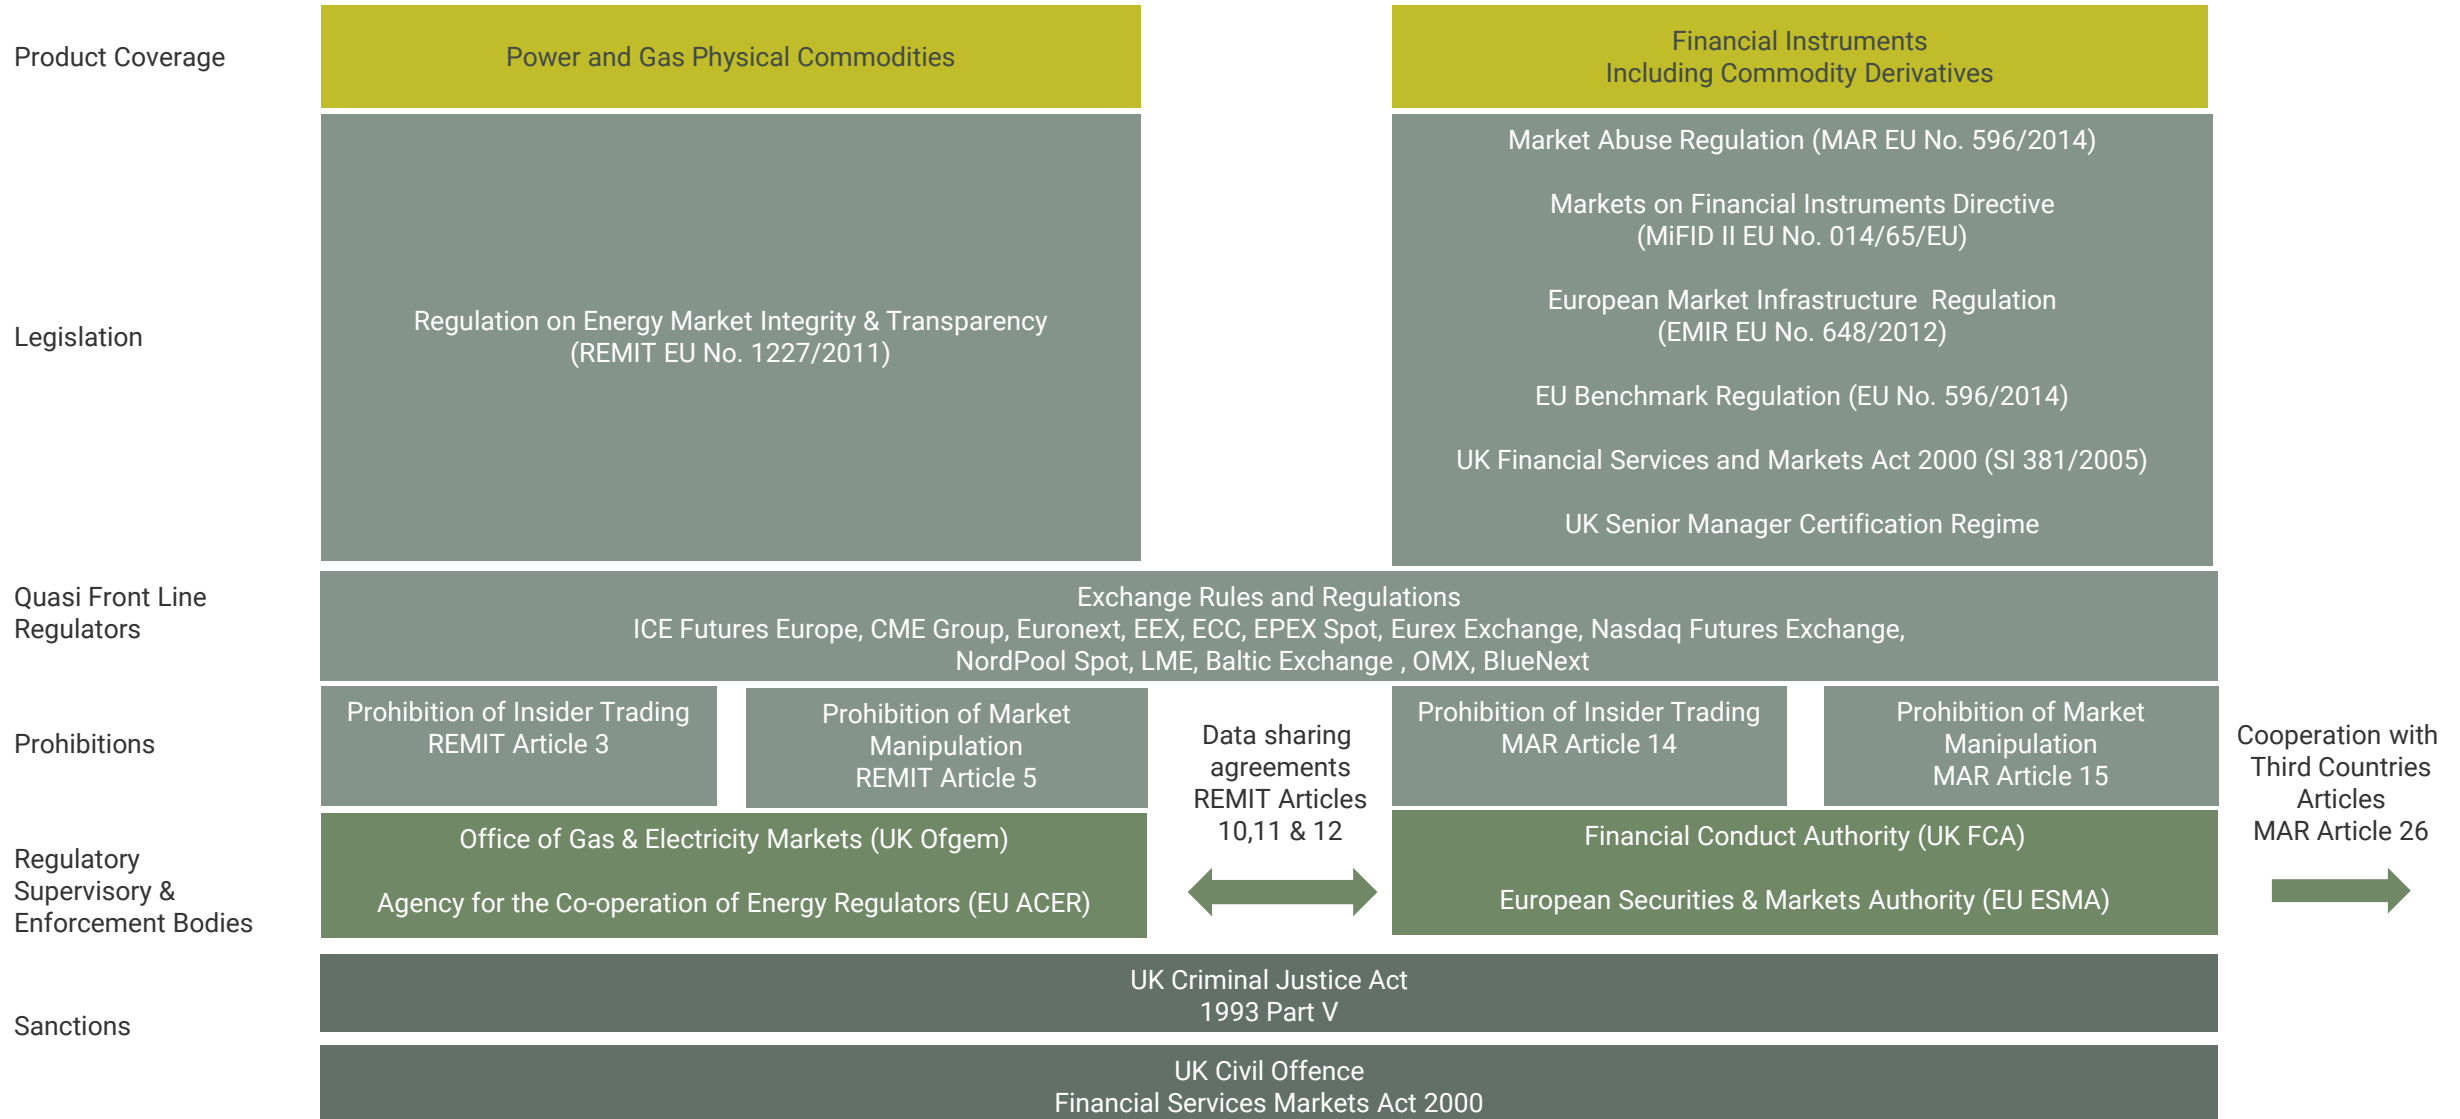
Product Coverage

Power and Gas Physical Commodities

Financial Instruments
Including Commodity Derivatives

Legislation

Regulation on Energy Market Integrity & Transparency
(REMIT EU No. 1227/2011)

Market Abuse Regulation (MAR EU No. 596/2014)

Markets on Financial Instruments Directive
(MiFID II EU No. 014/65/EU)

European Market Infrastructure Regulation
(EMIR EU No. 648/2012)

EU Benchmark Regulation (EU No. 596/2014)

UK Financial Services and Markets Act 2000 (SI 381/2005)

UK Senior Manager Certification Regime

Quasi Front Line Regulators

Exchange Rules and Regulations
ICE Futures Europe, CME Group, Euronext, EEX, ECC, EPEX Spot, Eurex Exchange, Nasdaq Futures Exchange,
NordPool Spot, LME, Baltic Exchange , OMX, BlueNext

Prohibitions

Prohibition of Insider Trading
REMIT Article 3

Prohibition of Market Manipulation
REMIT Article 5

Data sharing agreements
REMIT Articles
10,11 & 12

Prohibition of Insider Trading
MAR Article 14

Prohibition of Market Manipulation
MAR Article 15

Cooperation with Third Countries Articles
MAR Article 26

Regulatory Supervisory & Enforcement Bodies

Office of Gas & Electricity Markets (UK Ofgem)

Agency for the Co-operation of Energy Regulators (EU ACER)

Financial Conduct Authority (UK FCA)

European Securities & Markets Authority (EU ESMA)

Sanctions

UK Criminal Justice Act
1993 Part V

UK Civil Offence
Financial Services Markets Act 2000